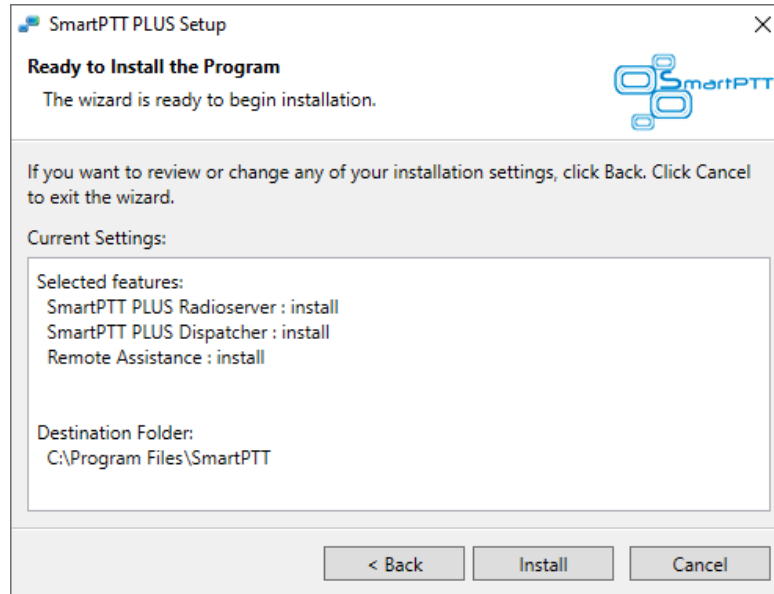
SmartPTT PLUS Setup

Ready to Install the Program

The wizard is ready to begin installation.

SmartPTT

If you want to review or change any of your installation settings, click Back. Click Cancel to exit the wizard.

Current Settings:

Selected features:
SmartPTT PLUS Radioserver : install
SmartPTT PLUS Dispatcher : install
Remote Assistance : install

Destination Folder:
C:\Program Files\SmartPTT

< Back Install Cancel